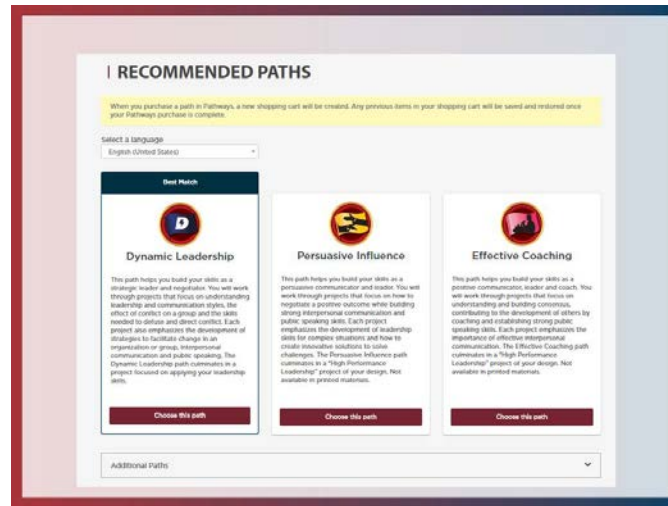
| RECOMMENDED PATHS

When you purchase a path in Pathways, a new shopping cart will be created. Any previous items in your shopping cart will be saved and restored once your Pathways purchase is complete.

Select a language

English (United States)

Best Match

Dynamic Leadership

This path helps you build your skills as a strategic leader and negotiator. You will work through projects that focus on understanding leadership and communication styles, the effect of conflict on a group and the skills needed to defuse and direct conflict. Each project also emphasizes the development of strategies to facilitate change in an organization or group, interpersonal communication and public speaking. The Dynamic Leadership path culminates in a project focused on applying your leadership skills.

Choose this path

Persuasive Influence

This path helps you build your skills as a persuasive communicator and leader. You will work through projects that focus on how to negotiate a positive outcome while building strong interpersonal communication and public speaking skills. Each project emphasizes the development of leadership skills for complex situations and how to create innovative solutions to solve challenges. The Persuasive Influence path culminates in a "High Performance Leadership" project of your design. Not available in printed materials.

Choose this path

Effective Coaching

This path helps you build your skills as a positive communicator, leader and coach. You will work through projects that focus on understanding and building consensus, contributing to the development of others by coaching and establishing strong public speaking skills. Each project emphasizes the importance of effective interpersonal communication. The Effective Coaching path culminates in a "High Performance Leadership" project of your design. Not available in printed materials.

Choose this path

Additional Paths